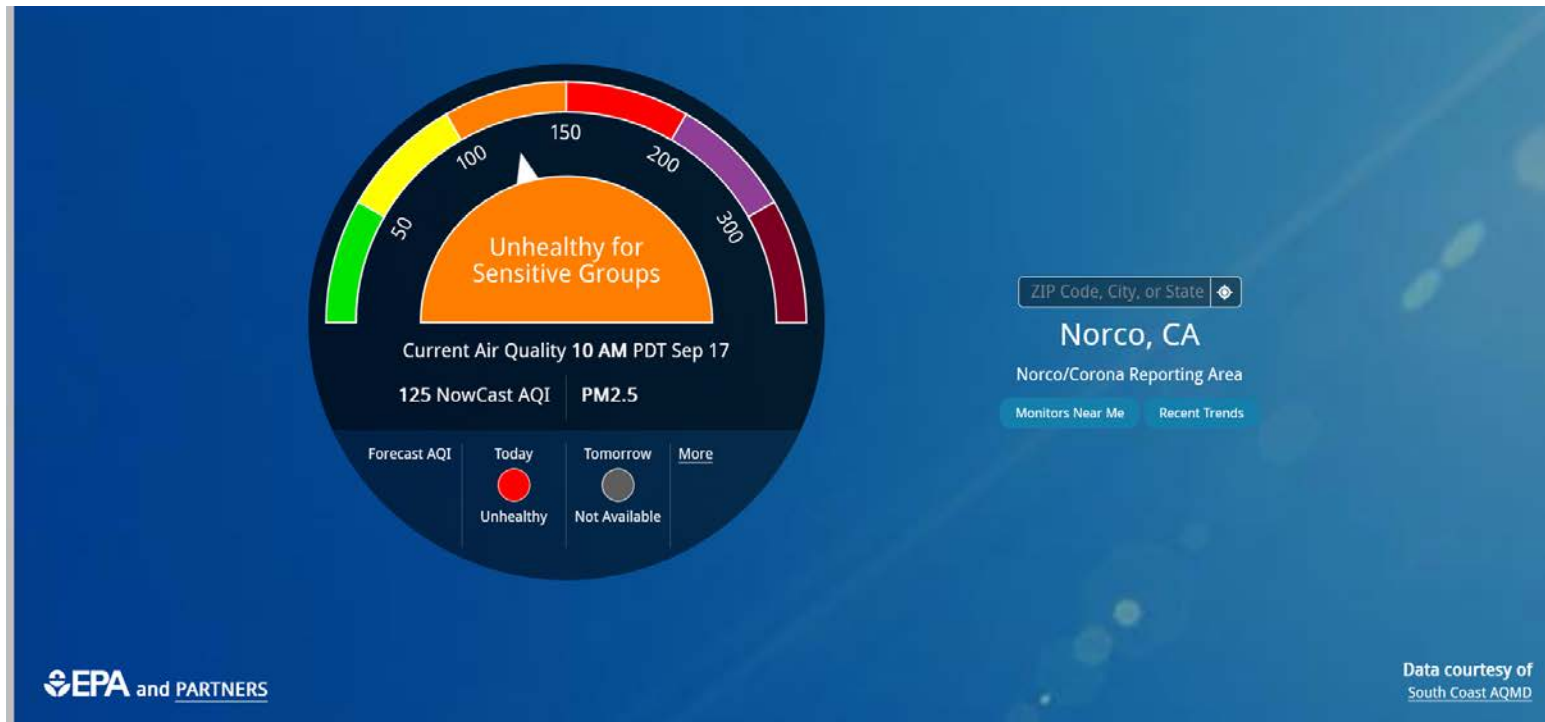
150
100
200
50
300
Unhealthy for Sensitive Groups

Current Air Quality 10 AM PDT Sep 17

125 NowCast AQI
PM2.5

Forecast AQI
Today
Unhealthy
Tomorrow
Not Available
More

ZIP Code, City, or State
Norco, CA
Norco/Corona Reporting Area
Monitors Near Me
Recent Trends

EPA and PARTNERS

Data courtesy of
South Coast AQMD